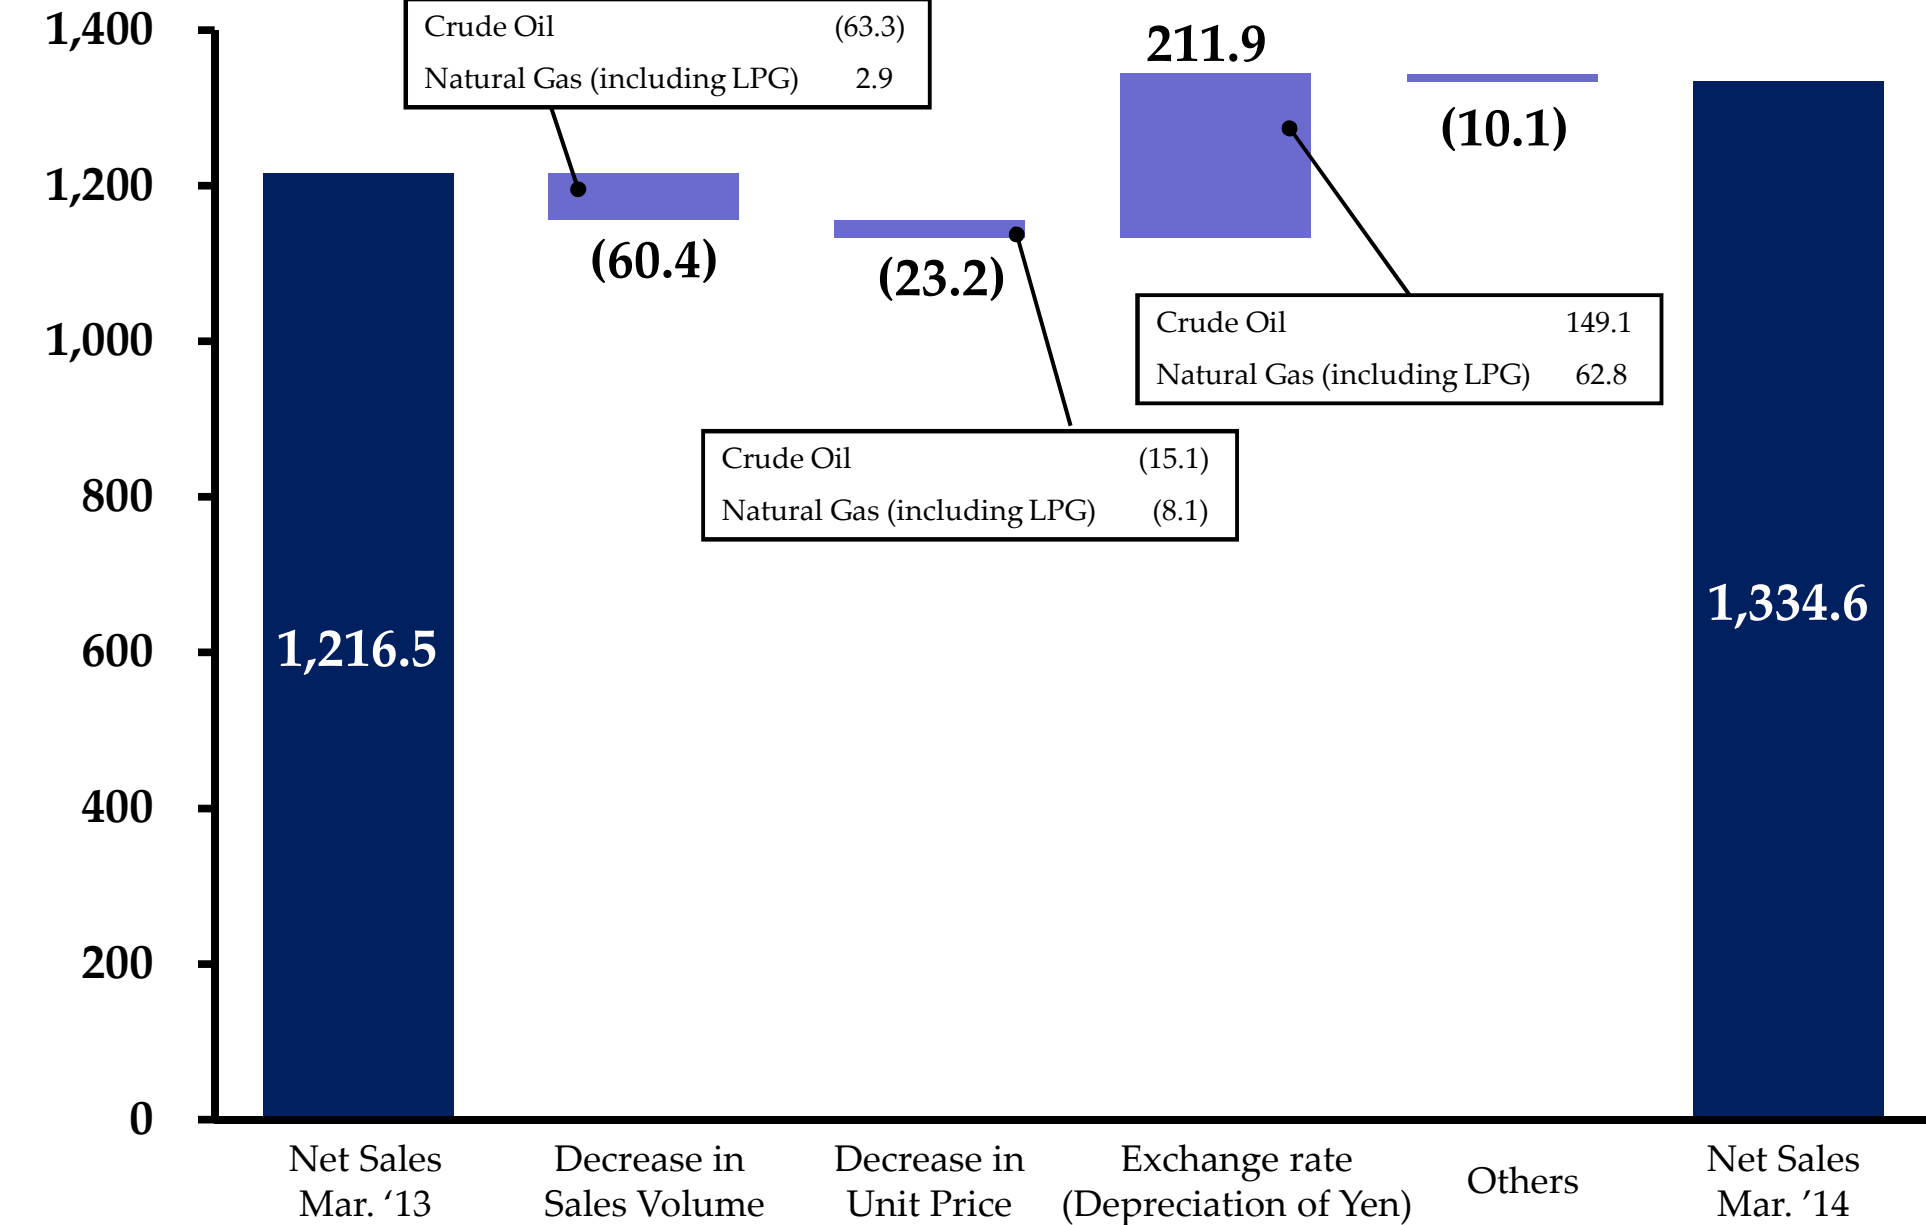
1,400
1,200
1,000
800
600
400
200
0

| Crude Oil | (63.3) |
|---|---|
| Natural Gas (including LPG) | 2.9 |

211.9

(10.1)

(60.4)

(23.2)

| Crude Oil | 149.1 |
|---|---|
| Natural Gas (including LPG) | 62.8 |

| Crude Oil | (15.1) |
|---|---|
| Natural Gas (including LPG) | (8.1) |

1,216.5

1,334.6

Net Sales Mar. '13

Decrease in Sales Volume

Decrease in Unit Price

Exchange rate (Depreciation of Yen)

Others

Net Sales Mar. '14